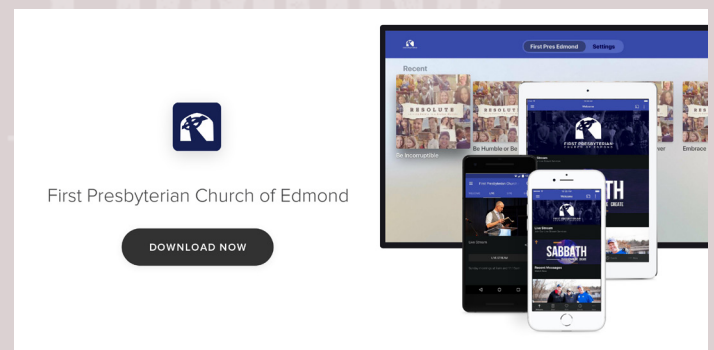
First Presbyterian Church of Edmond

DOWNLOAD NOW

First Pres Edmond

Settings

Recent

RESOLUTE

RESOLUTE

RESOLUTE

Be Incorruptible

Be Humble or Be

ever

Embrace

FIRST PRESBYTERIAN

SABBATH

SABBATH

First Presbyterian Church

Live Stream

Recent Messages